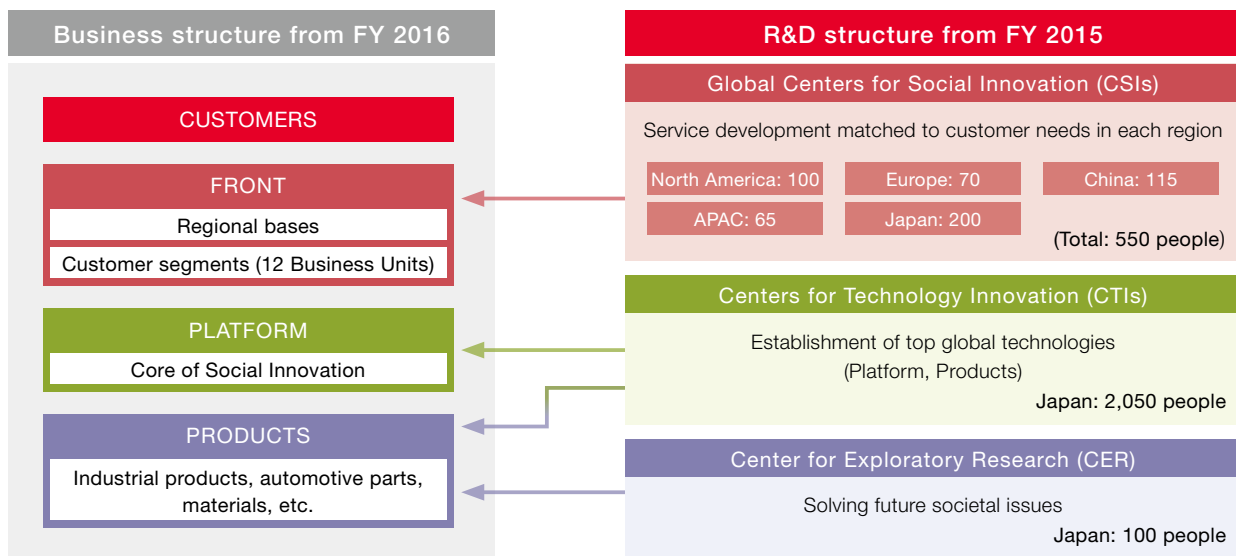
Business structure from FY 2016

CUSTOMERS

FRONT

Regional bases

Customer segments (12 Business Units)

PLATFORM

Core of Social Innovation

PRODUCTS

Industrial products, automotive parts, materials, etc.

R&D structure from FY 2015

Global Centers for Social Innovation (CSIs)

Service development matched to customer needs in each region

North America: 100

Europe: 70

China: 115

APAC: 65

Japan: 200

(Total: 550 people)

Centers for Technology Innovation (CTIs)

Establishment of top global technologies (Platform, Products)

Japan: 2,050 people

Center for Exploratory Research (CER)

Solving future societal issues

Japan: 100 people